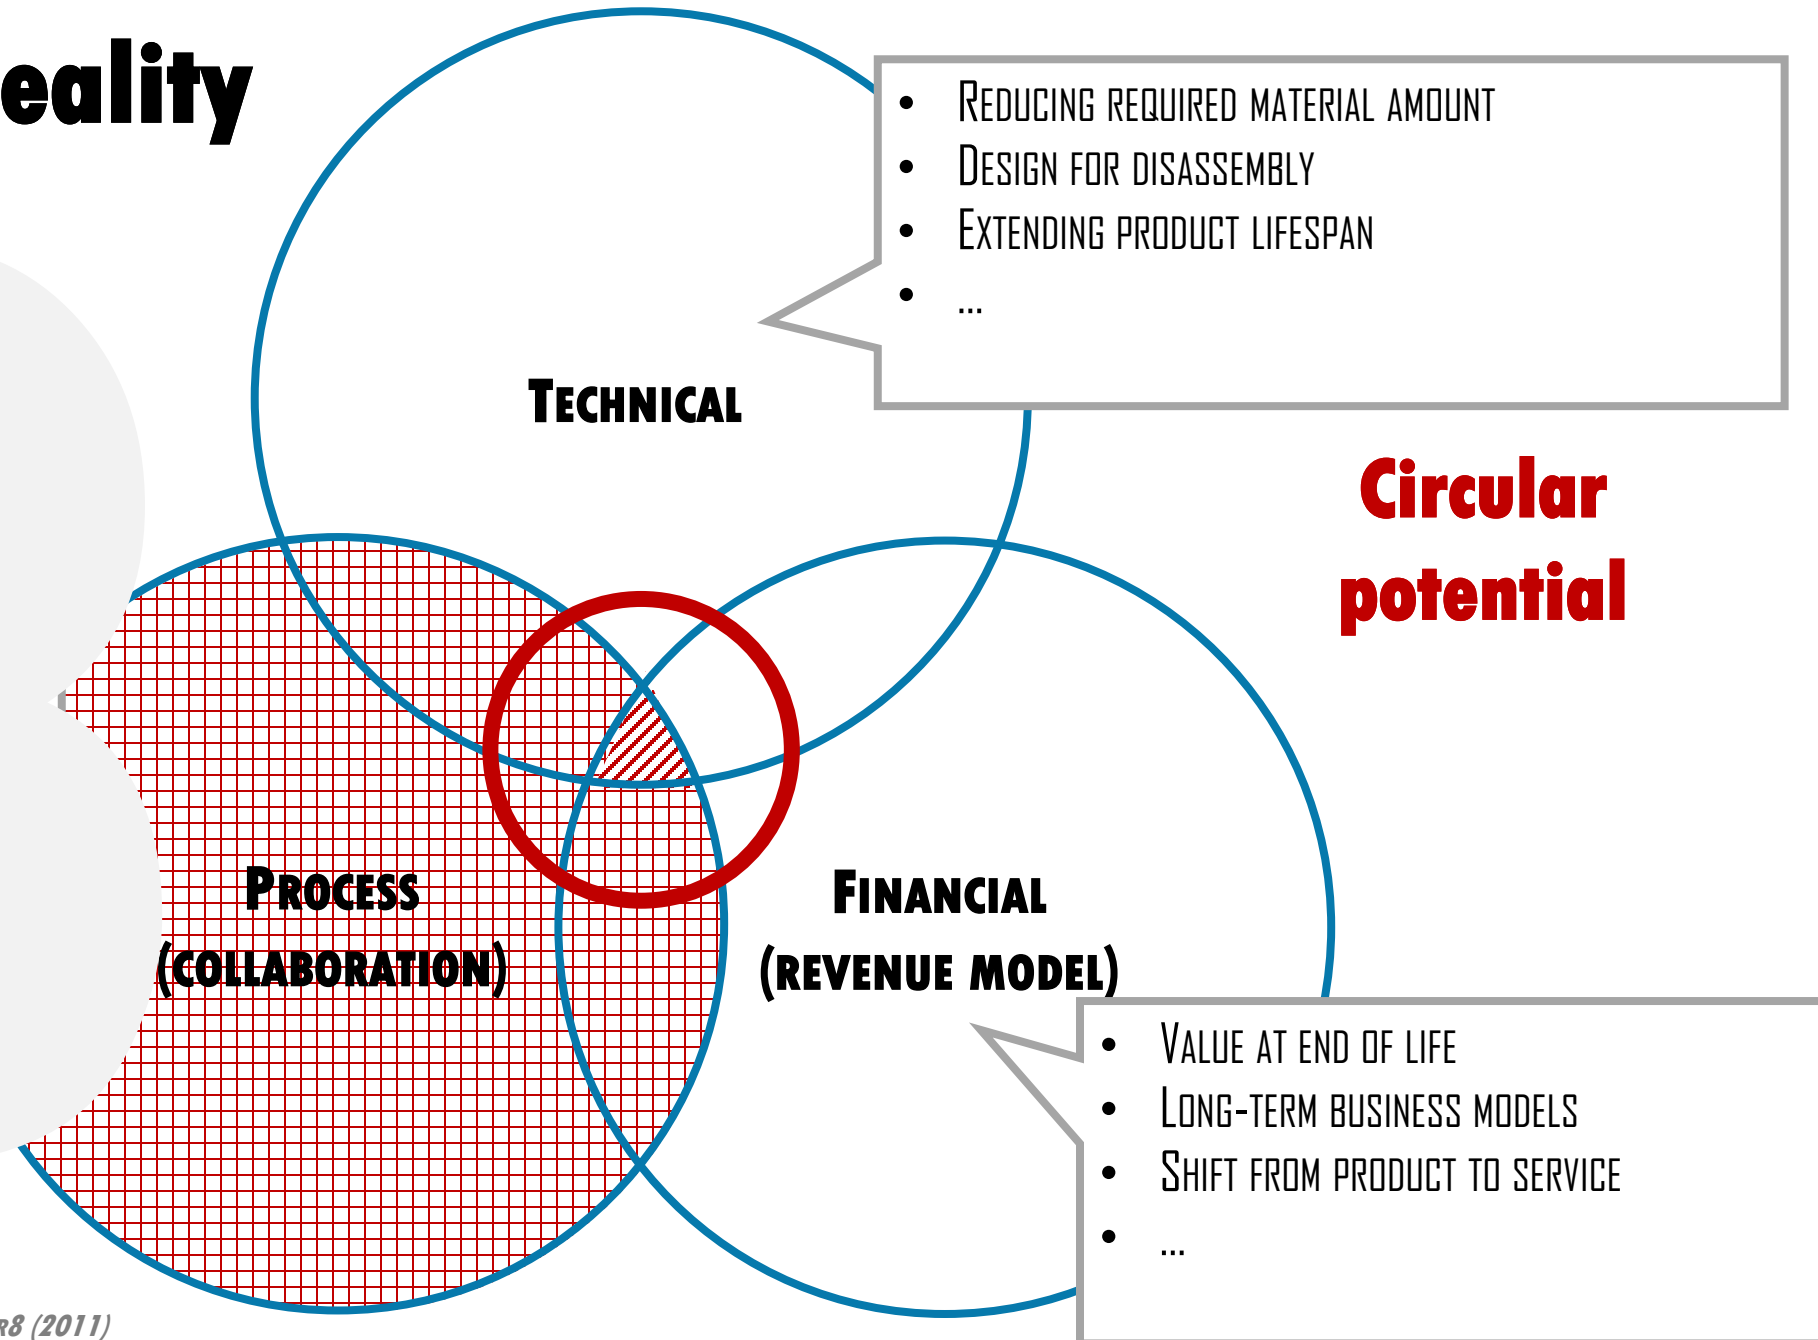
eality

Technical

- Reducing required material amount
- Design for disassembly
- Extending product lifespan
- ...

Circular potential

Process (collaboration)

Financial (revenue model)

- Value at end of life
- Long-term business models
- Shift from product to service
- ...

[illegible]r8 (2011)